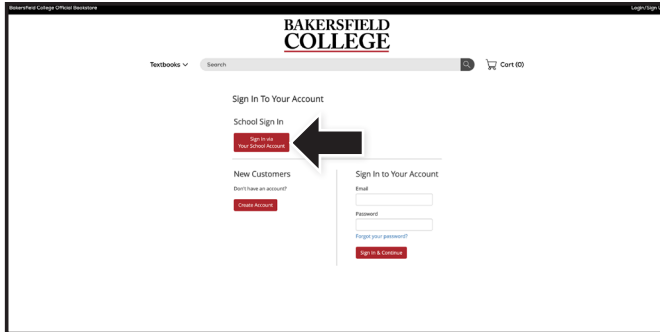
Bakersfield College Official Bookstore

Login/Sign U

BAKERSFIELD COLLEGE

Textbooks

Search

Cart (0)

Sign In To Your Account

School Sign In

Sign In via Your School Account

New Customers

Don't have an account?

Create Account

Sign In to Your Account

Email

Password

Forgot your password?

Sign In & Continue